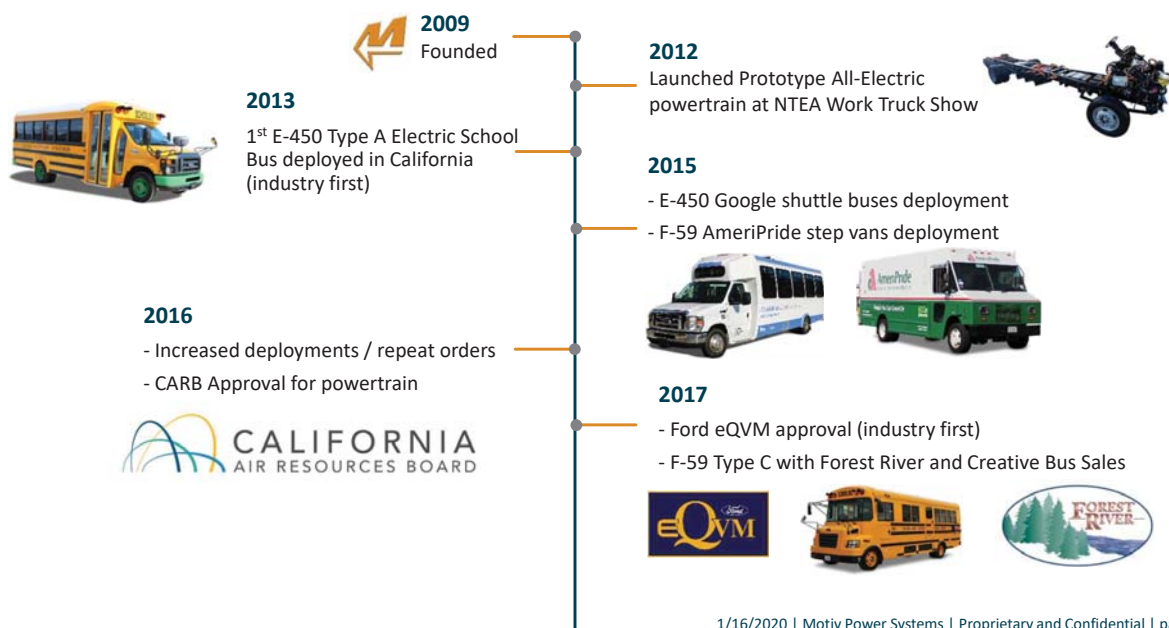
2009
Founded

2012
Launched Prototype All-Electric powertrain at NTEA Work Truck Show

2013
1$^{st}$ E-450 Type A Electric School Bus deployed in California (industry first)

2015
- E-450 Google shuttle buses deployment
- F-59 AmeriPride step vans deployment

AmeriPride

2016
- Increased deployments / repeat orders
- CARB Approval for powertrain

CALIFORNIA
AIR RESOURCES BOARD

2017
- Ford eQVM approval (industry first)
- F-59 Type C with Forest River and Creative Bus Sales

Ford
eQVM

FOREST RIVER

1/16/2020 | Motiv Power Systems | Proprietary and Confidential | p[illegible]